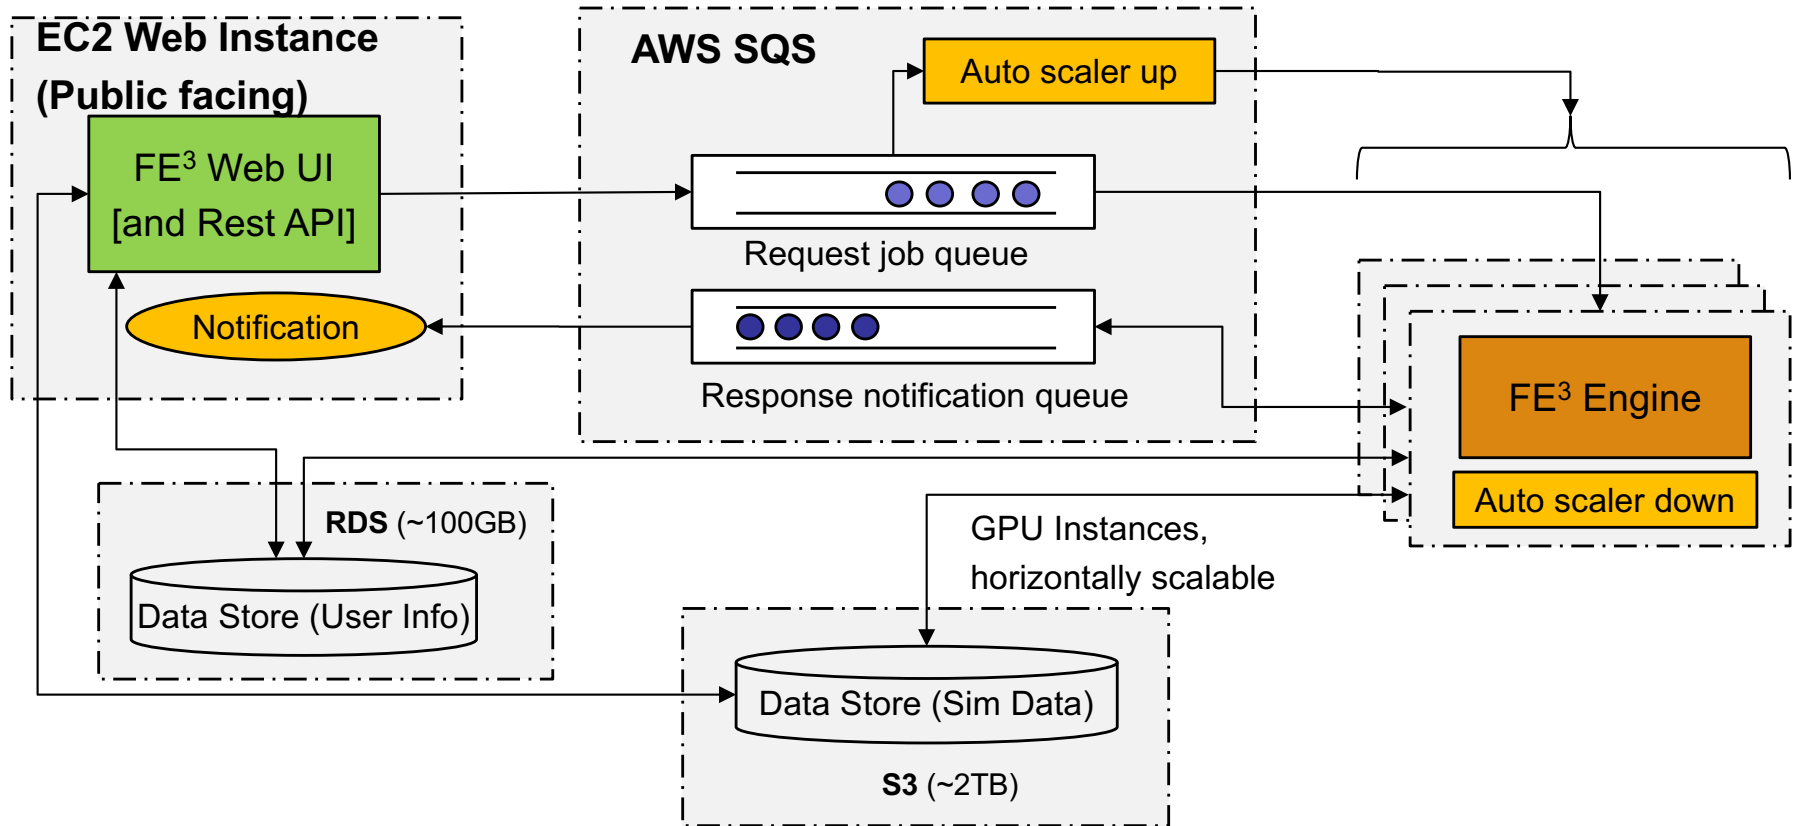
EC2 Web Instance (Public facing)

FE$^3$ Web UI [and Rest API]

Notification

AWS SQS

Auto scaler up

Request job queue

Response notification queue

FE$^3$ Engine

Auto scaler down

GPU Instances, horizontally scalable

RDS (~100GB)

Data Store (User Info)

Data Store (Sim Data)

S3 (~2TB)